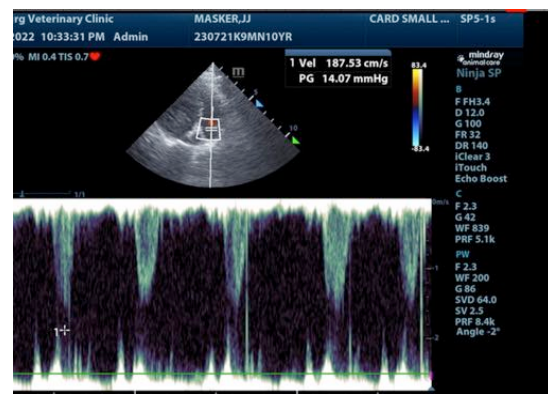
rg Veterinary Clinic
2022 10:33:31 PM Admin
MASKER,JJ
230721K9MN10YR
CARD SMALL ...
SP5-1s
% MI 0.4 TIS 0.7
1 Vel 187.53 cm/s
PG 14.07 mmHg
83.4
-83.4
mindray animal care
Ninja SP
B
F FH3.4
D 12.0
G 100
FR 32
DR 140
iClear 3
iTouch
Echo Boost
C
F 2.3
G 42
WF 839
PRF 5.1k
PW
F 2.3
WF 200
G 86
SVD 64.0
SV 2.5
PRF 8.4k
Angle -2°
1/1
m/s
-1
-2
5
10